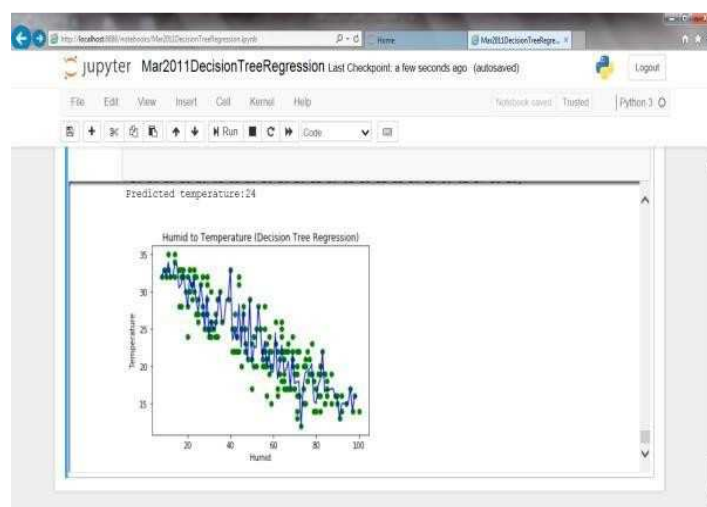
http://localhost:8888/notebooks/Mar2011DecisionTreeRegression.ipynb
Home
Mar2011DecisionTreeRegre... ×

jupyter Mar2011DecisionTreeRegression Last Checkpoint: a few seconds ago (autosaved)

Logout

File Edit View Insert Cell Kernel Help

Notebook saved Trusted Python 3

Run Code

Predicted temperature:24

Humid to Temperature (Decision Tree Regression)

35
30
25
20
15

Temperature

20 40 60 80 100

Humid